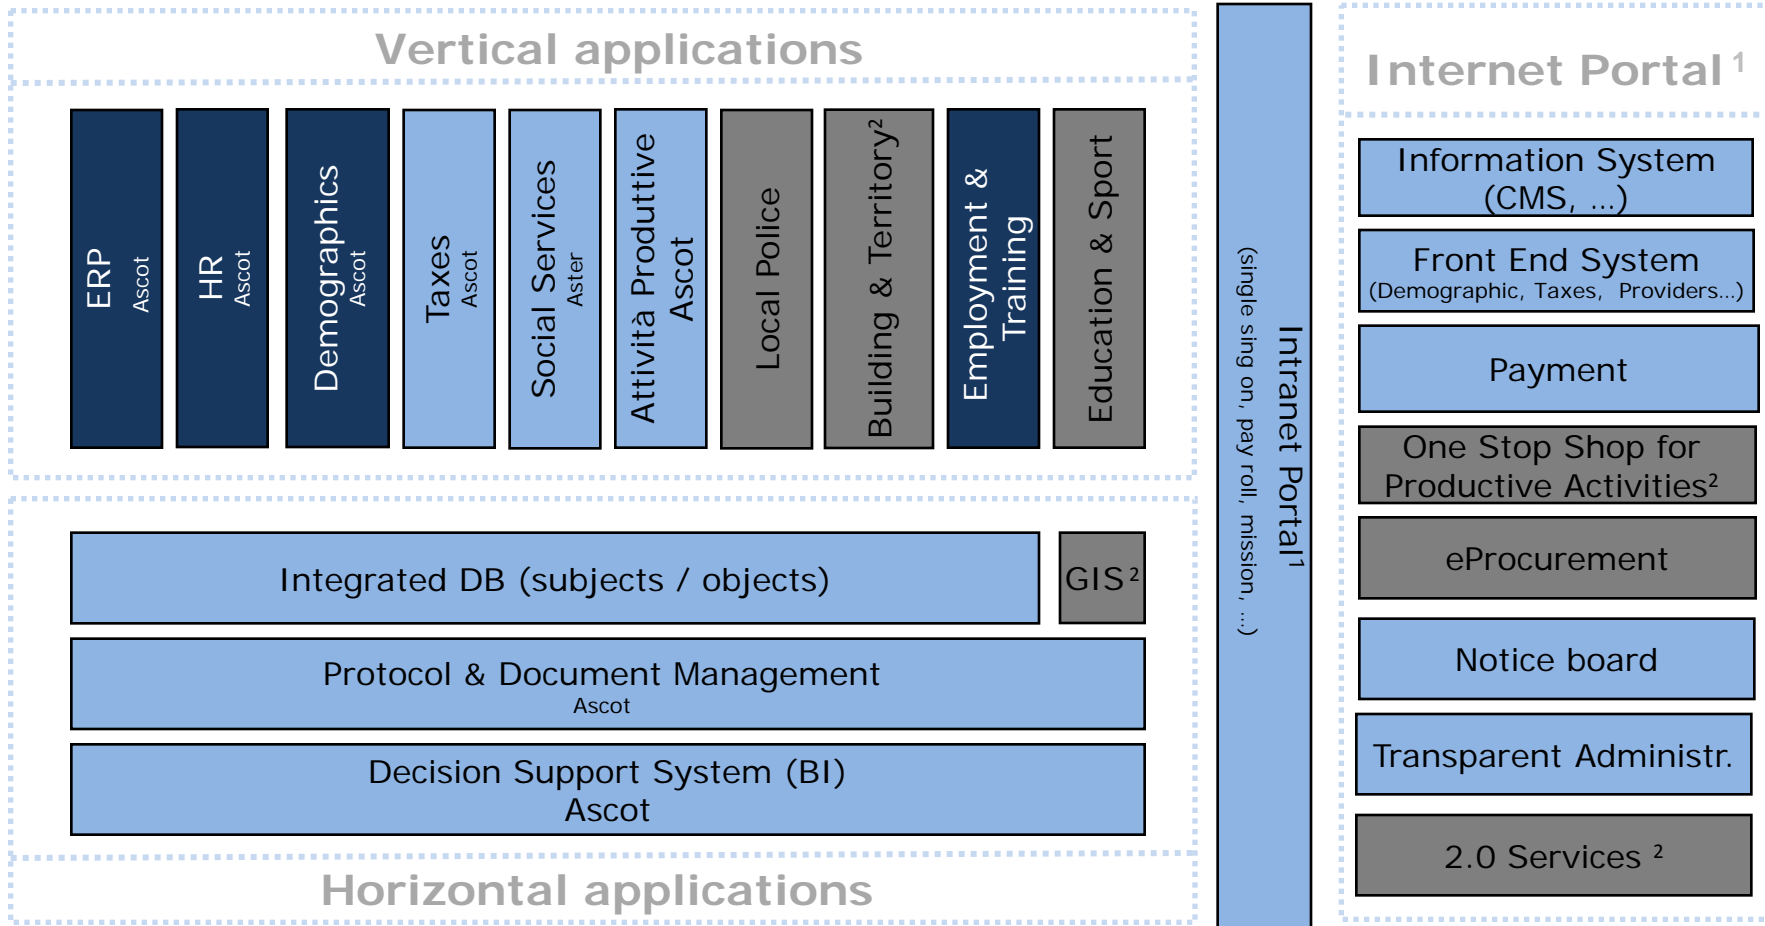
Vertical applications

ERP
Ascot

HR
Ascot

Demographics
Ascot

Taxes
Ascot

Social Services
Aster

Attività Produttive
Ascot

Local Police

Building & Territory$^2$

Employment & Training

Education & Sport

Integrated DB (subjects / objects)

GIS$^2$

Protocol & Document Management
Ascot

Decision Support System (BI)
Ascot

Horizontal applications

Intranet Portal$^1$
(single sing on, pay roll, mission, ...)

Internet Portal $^1$

Information System (CMS, ...)

Front End System
(Demographic, Taxes, Providers...)

Payment

One Stop Shop for Productive Activities$^2$

eProcurement

Notice board

Transparent Administr.

2.0 Services $^2$